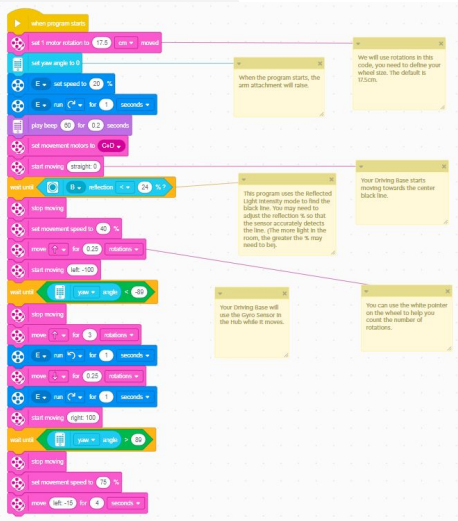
when program starts

set 1 motor rotation to 17.5 cm moved

set yaw angle to 0

E set speed to 25 %

E run for 1 seconds

play beep 60 for 0.2 seconds

set movement motors to C+D

start moving straight: 0

wait until B reflection < 24 % ?

stop moving

set movement speed to 40 %

move for 0.25 rotations

start moving left: -100

wait until yaw angle < -89

stop moving

move for 3 rotations

E run for 1 seconds

move for 0.25 rotations

E run for 1 seconds

start moving right: 100

wait until yaw angle > 89

stop moving

set movement speed to 75 %

move left: -15 for 4 seconds

We will use rotations in this code, you need to define your wheel size. The default is 17.5cm.

When the program starts, the arm attachment will raise.

Your Driving Base starts moving towards the center black line.

This program uses the Reflected Light Intensity mode to find the black line. You may need to adjust the reflection % so that the sensor accurately detects the line. (The more light in the room, the greater the % may need to be).

Your Driving Base will use the Gyro Sensor in the Hub while it moves.

You can use the white pointer on the wheel to help you count the number of rotations.